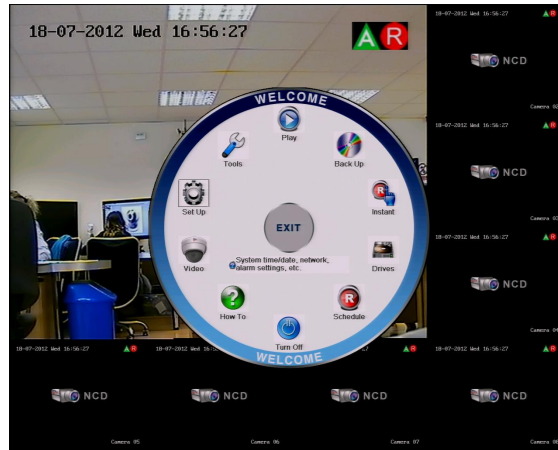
18-07-2012 Wed 16:56:27

A R

WELCOME

Play

Tools

Back Up

Set Up

Instant

EXIT

Video

System time/date, network, alarm settings, etc.

Drives

How To

Schedule

Turn Off

WELCOME

18-07-2012 Wed 16:56:27

NCD

Camera 02

18-07-2012 Wed 16:56:27

NCD

Camera 03

18-07-2012 Wed 16:56:27

NCD

Camera 04

18-07-2012 Wed 16:56:27

NCD

Camera 05

18-07-2012 Wed 16:56:27

NCD

Camera 06

NCD

Camera 07

18-07-2012 Wed 16:56:27

NCD

Camera 08